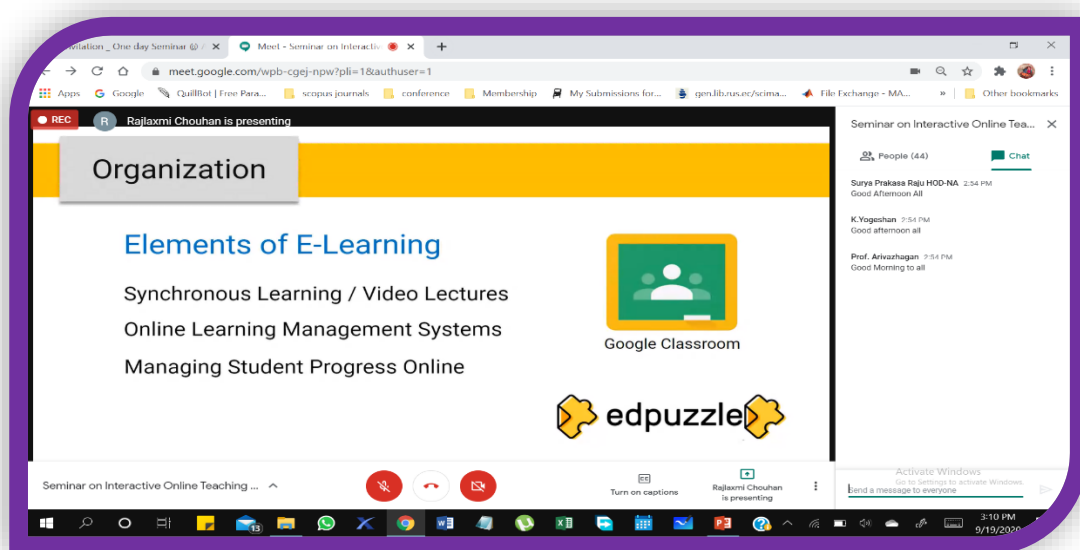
vitation _ One day Seminar @ / Meet - Seminar on Interactiv +

meet.google.com/wpb-cgej-npw?pli=1&authuser=1

Apps Google QuillBot | Free Para... scopus journals conference Membership My Submissions for... gen.lib.rus.ec/scima... File Exchange - MA... » Other bookmarks

REC R Rajlaxmi Chouhan is presenting

Organization

Elements of E-Learning

Synchronous Learning / Video Lectures

Online Learning Management Systems

Managing Student Progress Online

Google Classroom

edpuzzle

Seminar on Interactive Online Tea...

People (44) Chat

Surya Prakasa Raju HOD-NA 2:54 PM
Good Afternoon All

K.Yogeshan 2:54 PM
Good afternoon all

Prof. Arivazhagan 2:54 PM
Good Morning to all

Seminar on Interactive Online Teaching ...

CC Turn on captions

Rajlaxmi Chouhan is presenting

Activate Windows
Go to Settings to activate Windows.
Send a message to everyone

13

3:10 PM
9/19/2020